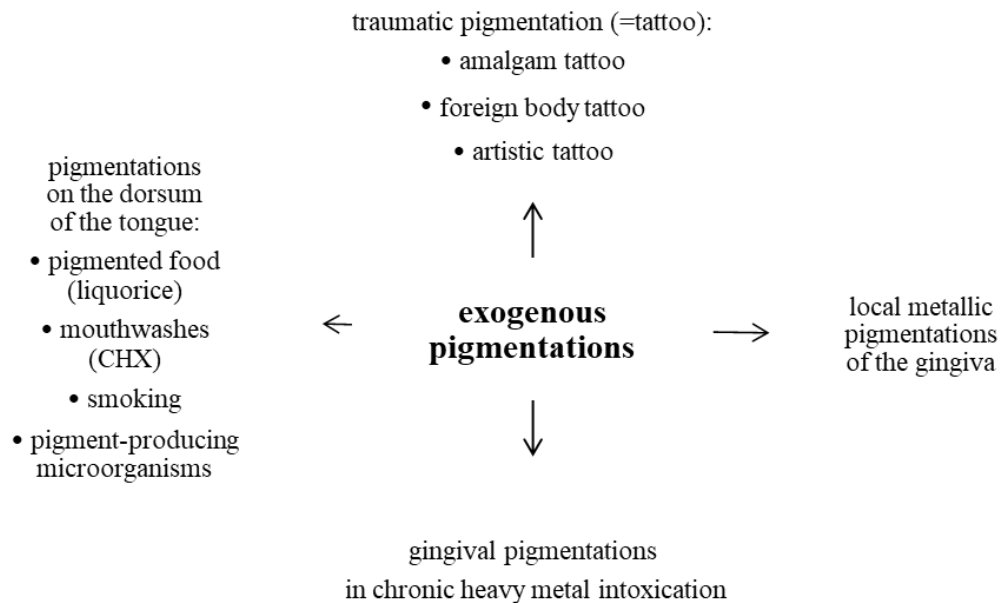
traumatic pigmentation (=tattoo):
• amalgam tattoo
• foreign body tattoo
• artistic tattoo

pigmentations on the dorsum of the tongue:
• pigmented food (liquorice)
• mouthwashes (CHX)
• smoking
• pigment-producing microorganisms

exogenous pigmentations

local metallic pigmentations of the gingiva

gingival pigmentations in chronic heavy metal intoxication